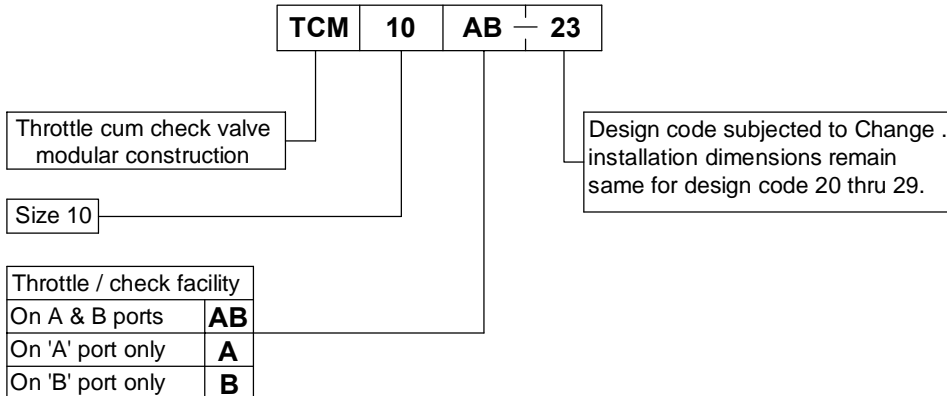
| TCM | 10 | AB — 23 |
|---|---|---|

Throttle cum check valve modular construction

Size 10

Design code subjected to Change . installation dimensions remain same for design code 20 thru 29.

| Throttle / check facility | |
|---|---|
| On A & B ports | **AB** |
| On 'A' port only | **A** |
| On 'B' port only | **B** |